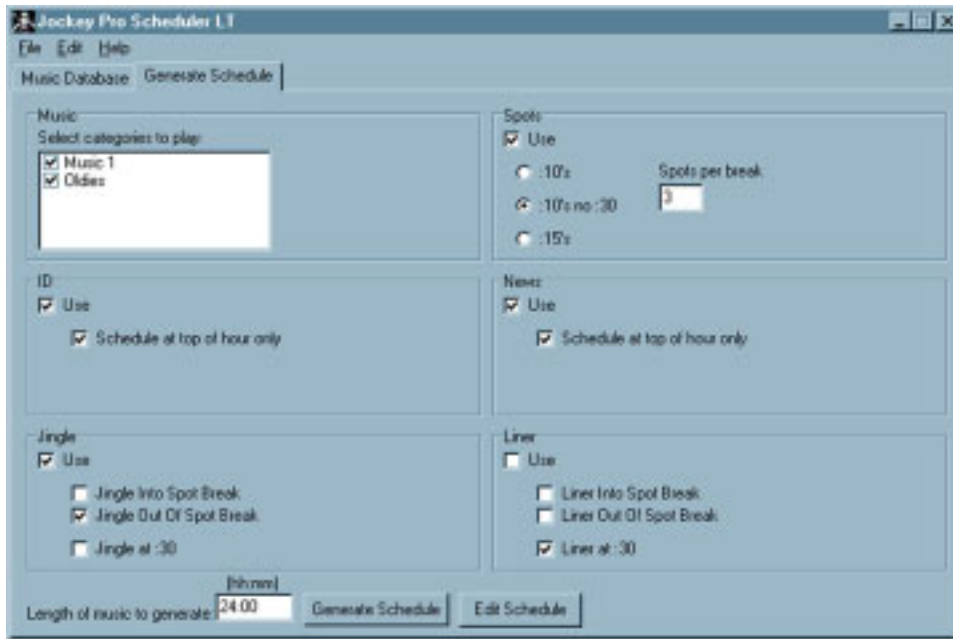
Jockey Pro Scheduler LT

File Edit Help

Music Database | Generate Schedule

Music
Select categories to play:
☑ Music 1
☑ Oldies

Spots
☑ Use
○ :10's
◉ :10's no :30
○ :15's
Spots per break
3

ID
☑ Use
☑ Schedule at top of hour only

News
☑ Use
☑ Schedule at top of hour only

Jingle
☑ Use
☐ Jingle Into Spot Break
☑ Jingle Out Of Spot Break
☐ Jingle at :30

Liner
☐ Use
☐ Liner Into Spot Break
☐ Liner Out Of Spot Break
☑ Liner at :30

Length of music to generate: (hh:mm) 24:00

Generate Schedule

Edit Schedule